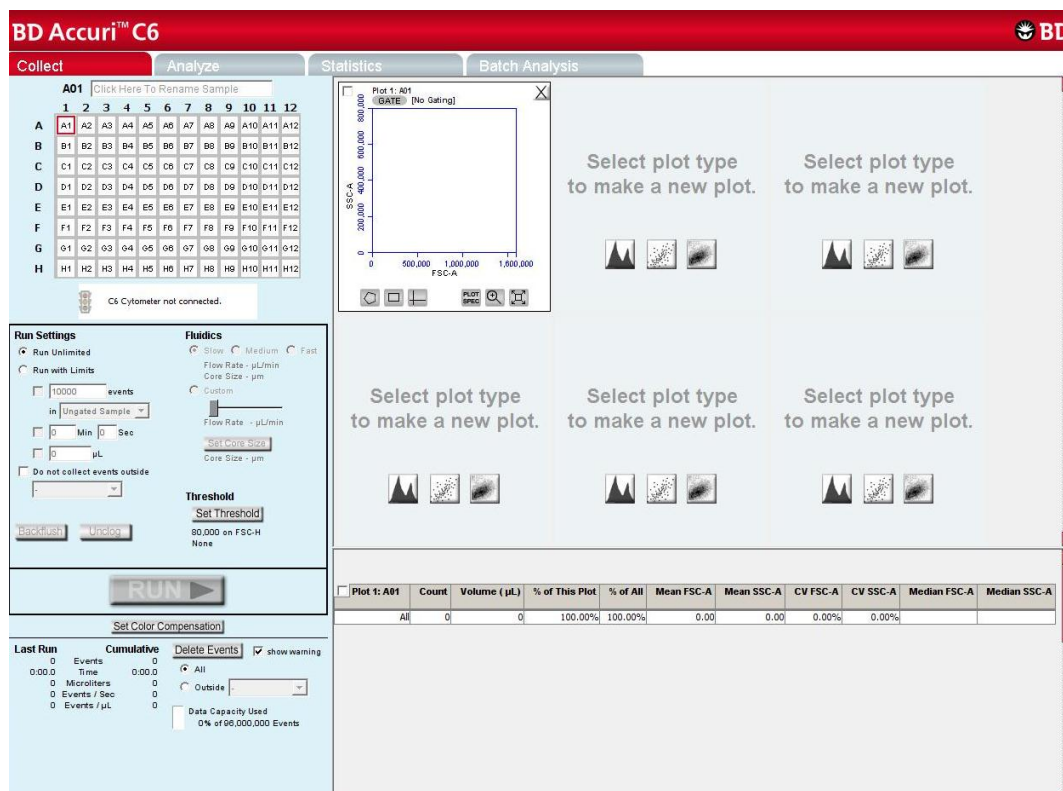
BD Accuri™ C6

BD

Collect
Analyze
Statistics
Batch Analysis

A01 Click Here To Rename Sample

| | 1 | 2 | 3 | 4 | 5 | 6 | 7 | 8 | 9 | 10 | 11 | 12 |
|---|---|---|---|---|---|---|---|---|---|---|---|---|
| A | A1 | A2 | A3 | A4 | A5 | A6 | A7 | A8 | A9 | A10 | A11 | A12 |
| B | B1 | B2 | B3 | B4 | B5 | B6 | B7 | B8 | B9 | B10 | B11 | B12 |
| C | C1 | C2 | C3 | C4 | C5 | C6 | C7 | C8 | C9 | C10 | C11 | C12 |
| D | D1 | D2 | D3 | D4 | D5 | D6 | D7 | D8 | D9 | D10 | D11 | D12 |
| E | E1 | E2 | E3 | E4 | E5 | E6 | E7 | E8 | E9 | E10 | E11 | E12 |
| F | F1 | F2 | F3 | F4 | F5 | F6 | F7 | F8 | F9 | F10 | F11 | F12 |
| G | G1 | G2 | G3 | G4 | G5 | G6 | G7 | G8 | G9 | G10 | G11 | G12 |
| H | H1 | H2 | H3 | H4 | H5 | H6 | H7 | H8 | H9 | H10 | H11 | H12 |

C6 Cytometer not connected.

Run Settings
Run Unlimited
Run with Limits
10000 events
in Ungated Sample
0 Min 0 Sec
0 µL
Do not collect events outside

Fluidics
Slow Medium Fast
Flow Rate - µL/min
Core Size - µm
Custom
Flow Rate - µL/min
Set Core Size
Core Size - µm

Threshold
Set Threshold
80,000 on FSC-H
None

Backflush Unclog

RUN

Set Color Compensation

Last Run Cumulative
0 Events 0
0:00.0 Time 0:00.0
0 Microliters 0
0 Events / Sec 0
0 Events / µL 0

Delete Events show warning
All
Outside

Data Capacity Used
0% of 96,000,000 Events

Plot 1: A01
GATE [No Gating]
800,000
600,000
400,000
200,000
0
SSC-A
0 500,000 1,000,000 1,500,000
FSC-A
PLOT SPEC

Select plot type to make a new plot.
Select plot type to make a new plot.
Select plot type to make a new plot.
Select plot type to make a new plot.
Select plot type to make a new plot.

| Plot 1: A01 | Count | Volume (µL) | % of This Plot | % of All | Mean FSC-A | Mean SSC-A | CV FSC-A | CV SSC-A | Median FSC-A | Median SSC-A |
|---|---|---|---|---|---|---|---|---|---|---|
| All | 0 | 0 | 100.00% | 100.00% | 0.00 | 0.00 | 0.00% | 0.00% | | |